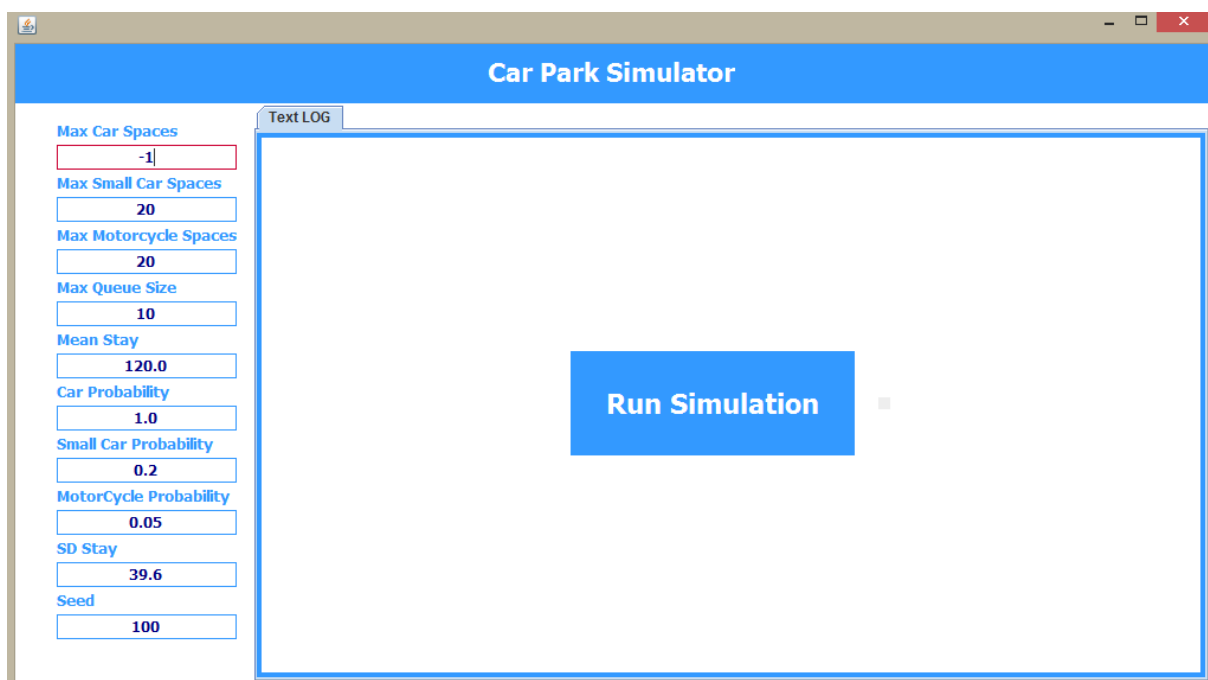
Car Park Simulator

Max Car Spaces
-1
Max Small Car Spaces
20
Max Motorcycle Spaces
20
Max Queue Size
10
Mean Stay
120.0
Car Probability
1.0
Small Car Probability
0.2
MotorCycle Probability
0.05
SD Stay
39.6
Seed
100

Text LOG

Run Simulation